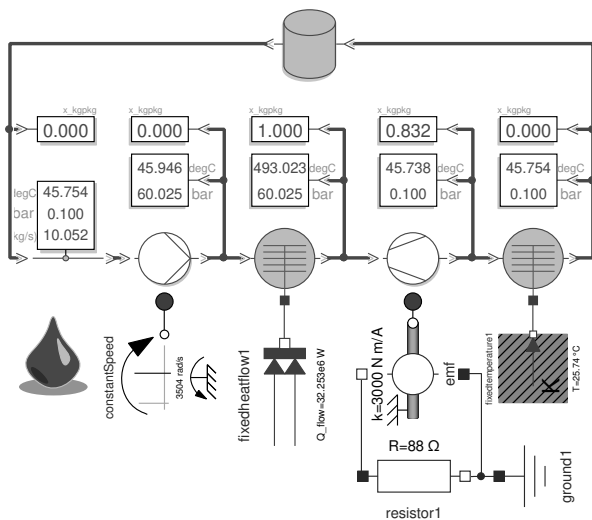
x_kgpkg
0.000

x_kgpkg
0.000

x_kgpkg
1.000

x_kgpkg
0.832

x_kgpkg
0.000

legC 45.754
bar 0.100
kg/s) 10.052

45.946 degC
60.025 bar

493.023 degC
60.025 bar

45.738 degC
0.100 bar

45.754 degC
0.100 bar

constantSpeed
3504 rad/s

fixedheatflow1
Q_flow=-32.253e6 W

k=3000 N m/A
emf

fixedtemperature1
T=25.74 °C
K

R=88 Ω
resistor1

ground1